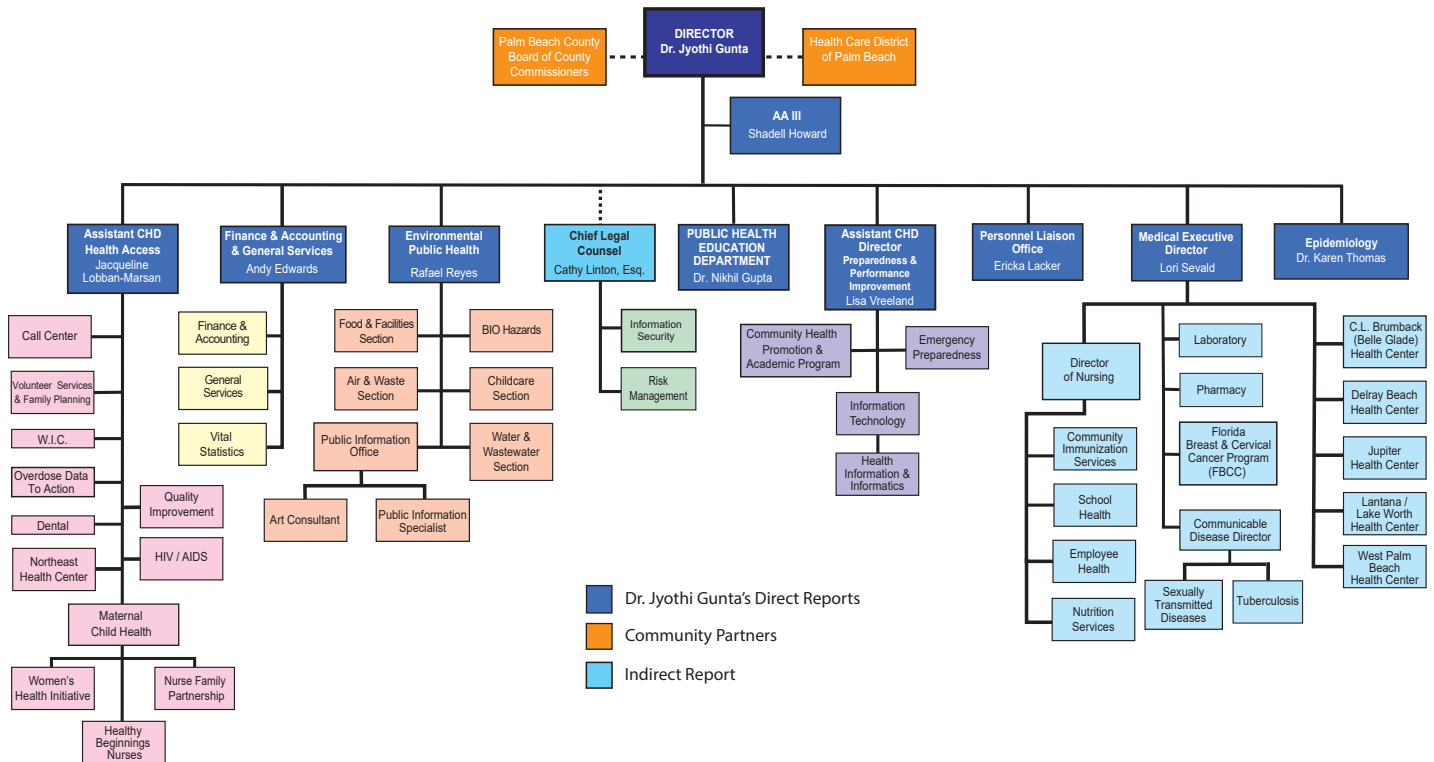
Palm Beach County Board of County Commissioners

DIRECTOR
Dr. Jyothi Gunta

Health Care District of Palm Beach

AA III
Shadell Howard

Assistant CHD Health Access
Jacqueline Lobban-Marsan

Finance & Accounting & General Services
Andy Edwards

Environmental Public Health
Rafael Reyes

Chief Legal Counsel
Cathy Linton, Esq.

PUBLIC HEALTH EDUCATION DEPARTMENT
Dr. Nikhil Gupta

Assistant CHD Director
Preparedness & Performance Improvement
Lisa Vreeland

Personnel Liaison Office
Ericka Lacker

Medical Executive Director
Lori Sevald

Epidemiology
Dr. Karen Thomas

Call Center

Volunteer Services & Family Planning

W.I.C.

Overdose Data To Action

Dental

Northeast Health Center

Quality Improvement

HIV / AIDS

Maternal Child Health

Women's Health Initiative

Nurse Family Partnership

Healthy Beginnings Nurses

Finance & Accounting

General Services

Vital Statistics

Food & Facilities Section

BIO Hazards

Air & Waste Section

Childcare Section

Public Information Office

Water & Wastewater Section

Art Consultant

Public Information Specialist

Information Security

Risk Management

Community Health Promotion & Academic Program

Emergency Preparedness

Information Technology

Health Information & Informatics

Director of Nursing

Community Immunization Services

School Health

Employee Health

Nutrition Services

Laboratory

Pharmacy

Florida Breast & Cervical Cancer Program (FBCC)

Communicable Disease Director

Sexually Transmitted Diseases

Tuberculosis

C.L. Brumback (Belle Glade) Health Center

Delray Beach Health Center

Jupiter Health Center

Lantana / Lake Worth Health Center

West Palm Beach Health Center

Dr. Jyothi Gunta's Direct Reports

Community Partners

Indirect Report